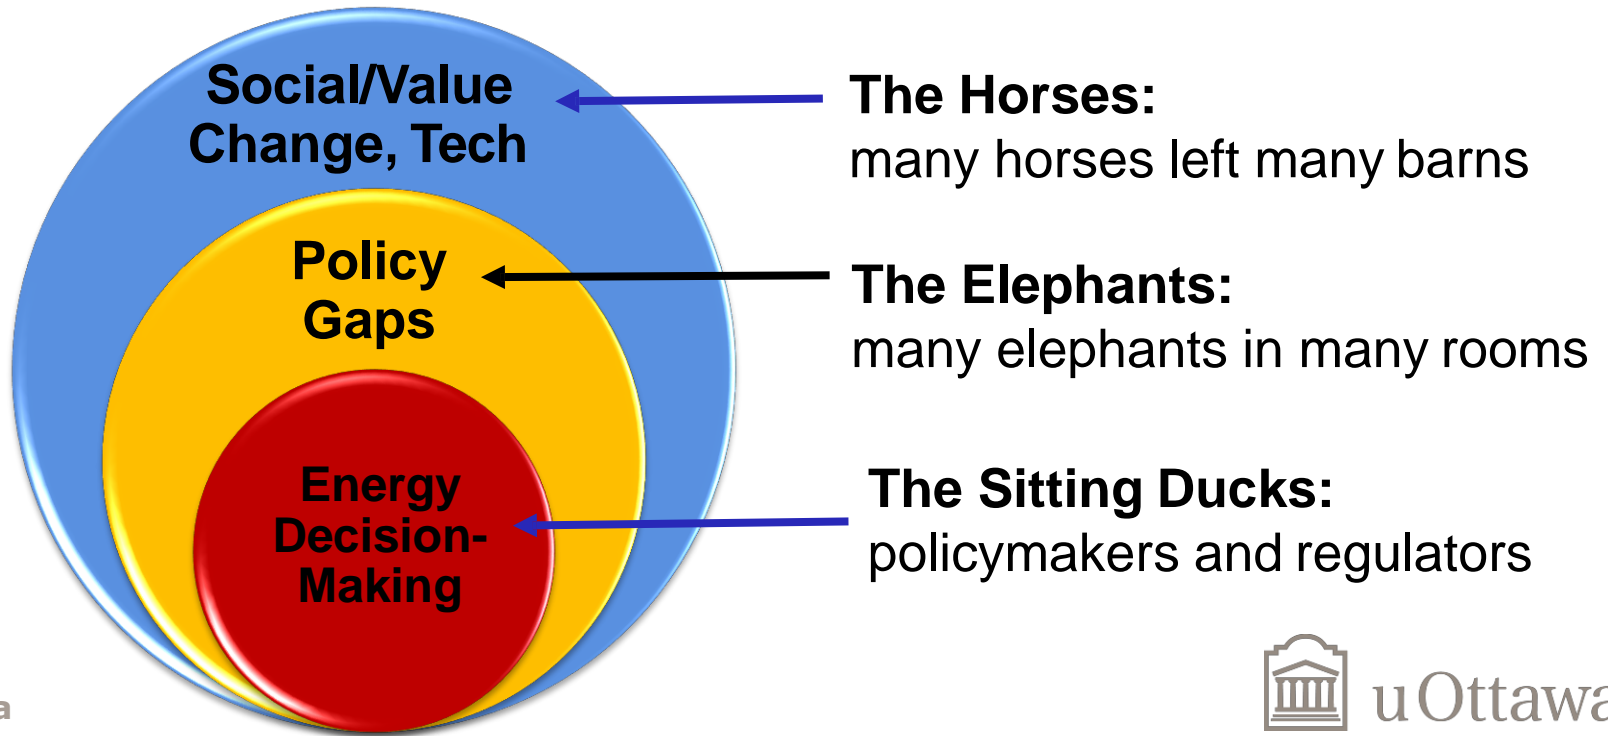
Social/Value Change, Tech

Policy Gaps

Energy Decision-Making

The Horses:
many horses left many barns

The Elephants:
many elephants in many rooms

The Sitting Ducks:
policymakers and regulators

uOttawa